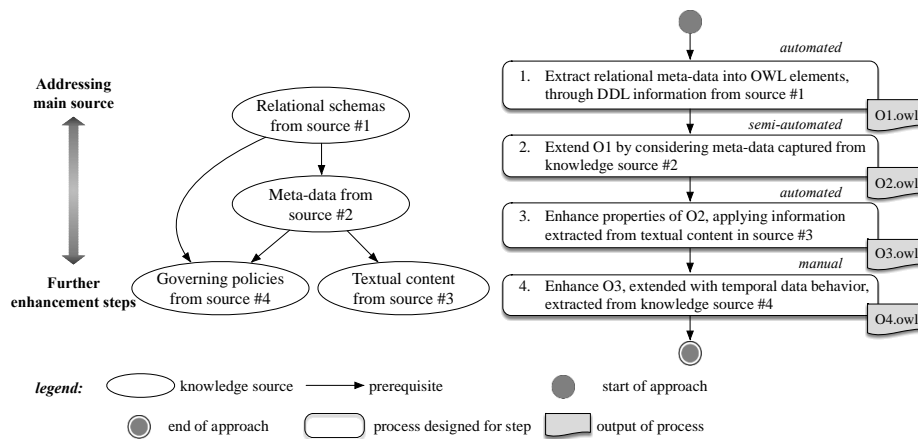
Addressing main source

Further enhancement steps

Relational schemas from source #1

Meta-data from source #2

Governing policies from source #4

Textual content from source #3

automated

1. Extract relational meta-data into OWL elements, through DDL information from source #1

O1.owl

semi-automated

2. Extend O1 by considering meta-data captured from knowledge source #2

O2.owl

automated

3. Enhance properties of O2, applying information extracted from textual content in source #3

O3.owl

manual

4. Enhance O3, extended with temporal data behavior, extracted from knowledge source #4

O4.owl

legend: knowledge source prerequisite start of approach

end of approach process designed for step output of process